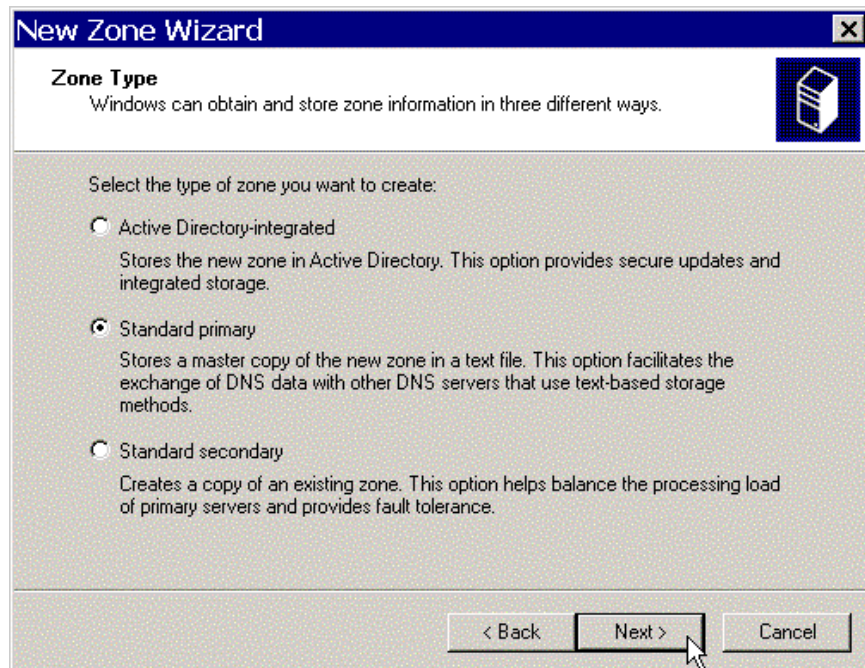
New Zone Wizard

Zone Type
Windows can obtain and store zone information in three different ways.

Select the type of zone you want to create:

Active Directory-integrated

Stores the new zone in Active Directory. This option provides secure updates and integrated storage.

Standard primary

Stores a master copy of the new zone in a text file. This option facilitates the exchange of DNS data with other DNS servers that use text-based storage methods.

Standard secondary

Creates a copy of an existing zone. This option helps balance the processing load of primary servers and provides fault tolerance.

< Back

Next >

Cancel